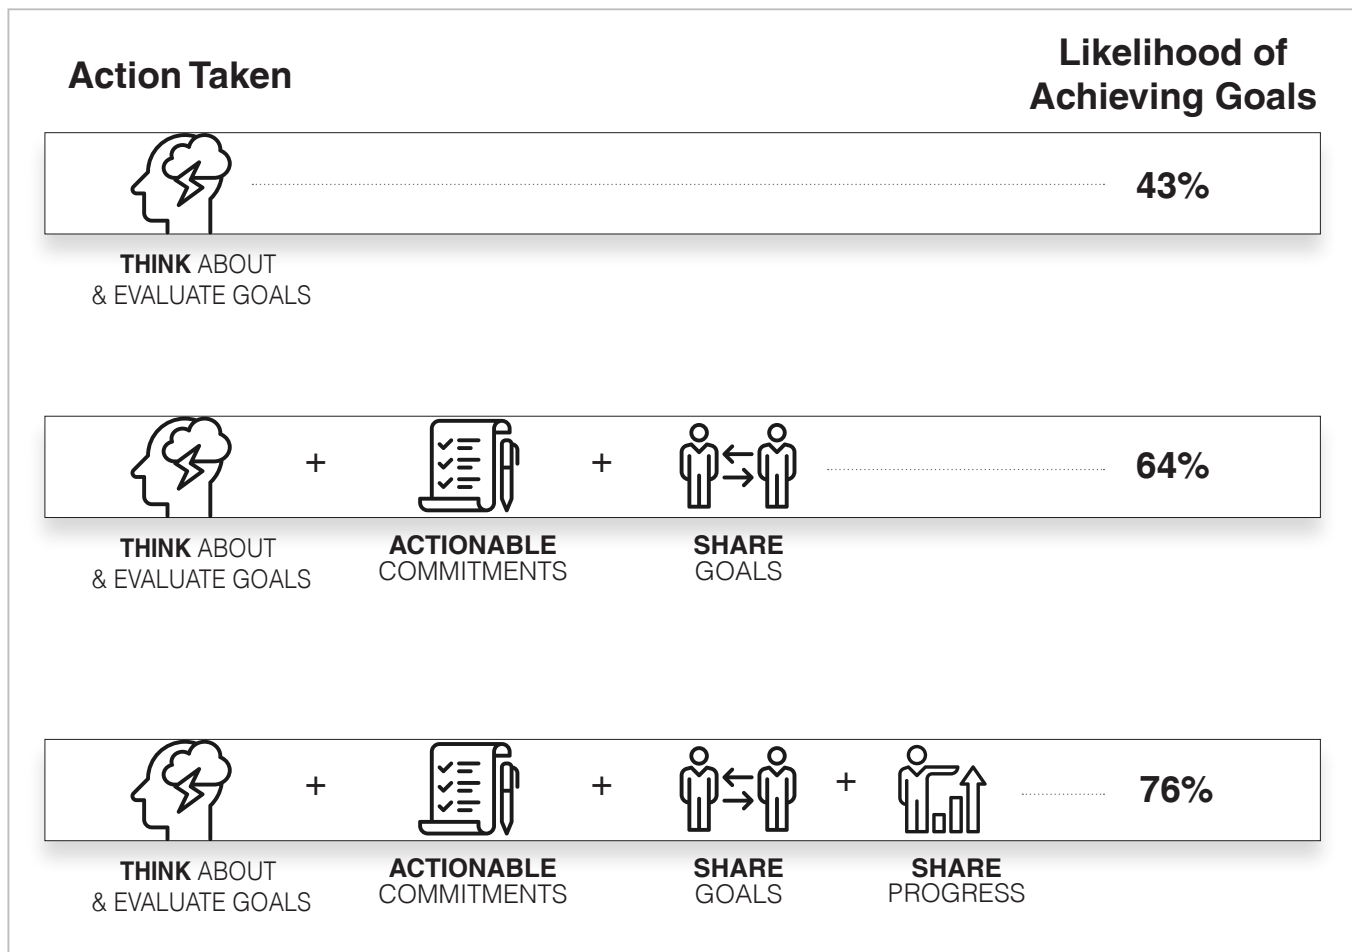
Action Taken

Likelihood of Achieving Goals

43%

THINK ABOUT & EVALUATE GOALS

+ + 64%

THINK ABOUT & EVALUATE GOALS

ACTIONABLE COMMITMENTS

SHARE GOALS

+ + + 76%

THINK ABOUT & EVALUATE GOALS

ACTIONABLE COMMITMENTS

SHARE GOALS

SHARE PROGRESS